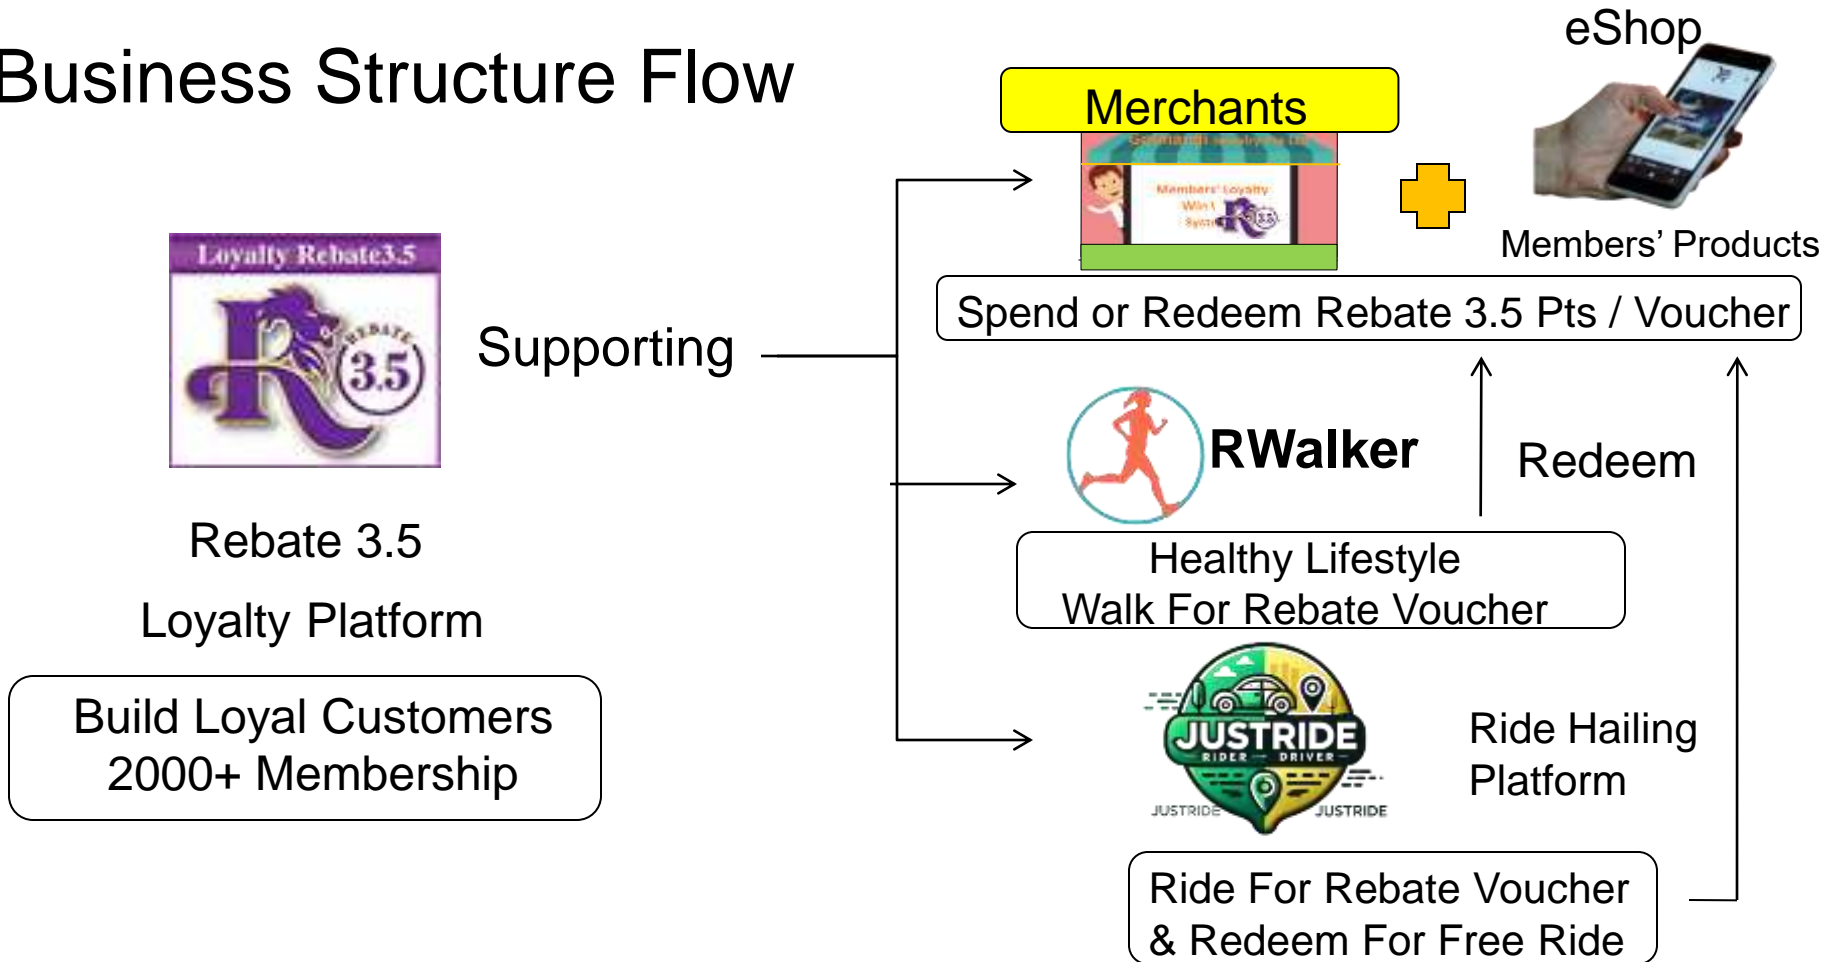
Business Structure Flow

Loyalty Rebate3.5

REBATE 3.5

Rebate 3.5

Loyalty Platform

Build Loyal Customers
2000+ Membership

Supporting

Merchants

Members' Loyalty

eShop

Members' Products

Spend or Redeem Rebate 3.5 Pts / Voucher

RWalker

Redeem

Healthy Lifestyle
Walk For Rebate Voucher

JUSTRIDE
RIDER DRIVER
JUSTRIDE JUSTRIDE

Ride Hailing
Platform

Ride For Rebate Voucher
& Redeem For Free Ride